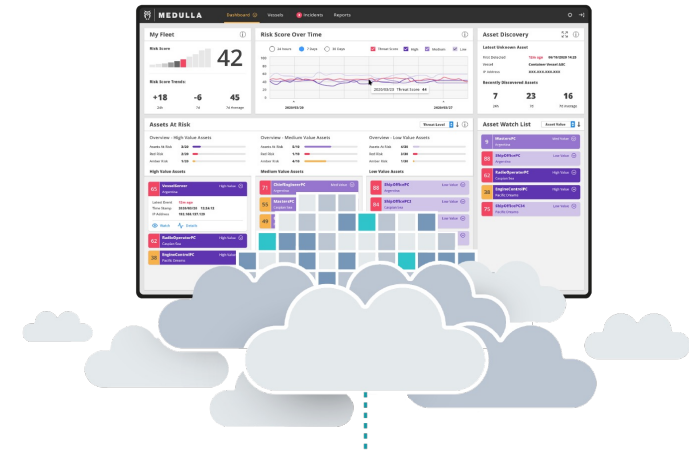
MEDULLA Dashboard Assets Incidents Reports

My Fleet

Risk Score

42

Risk Score Trends

+18 24h
-6 7d
45 7d Average

Risk Score Over Time

24 Hours 7 Days 30 Days Threat Score High Medium Low

Threat Score 44

Asset Discovery

Latest Unknown Asset

Recently Discovered Assets

7 24h
23 7d
16 7d Average

Assets At Risk

Overview - High Value Assets

Overview - Medium Value Assets

Overview - Low Value Assets

High Value Assets

69 VesselServer High Value

62 RadioOperatorPC High Value

54 EngineControlPC High Value

Medium Value Assets

71 ChiefEngineerPC Med Value

56 MasterPC

45

Low Value Assets

88 ShipOfficePC

Asset Watch List

Asset Value

MasterPC

ShipOfficePC

RadioOperatorPC High Value

EngineControlPC High Value

ShipOfficePC34 High Value